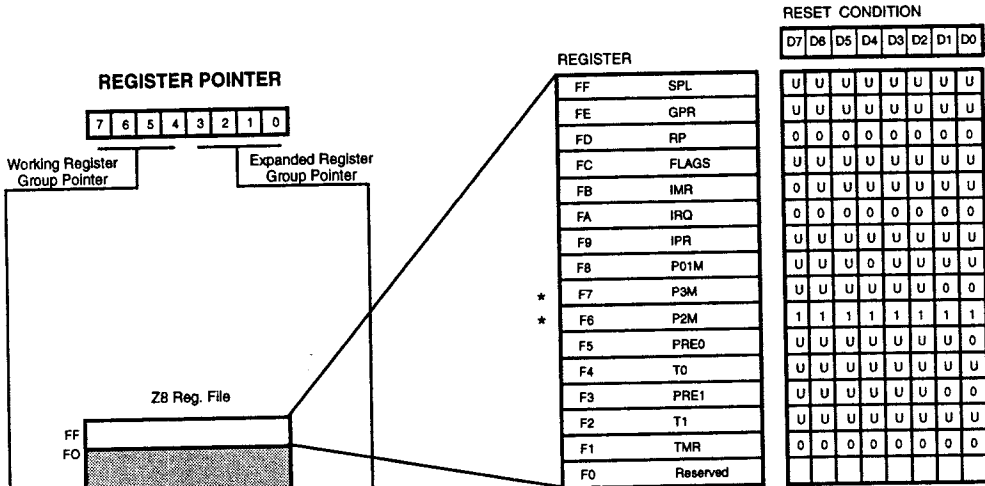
REGISTER POINTER

| 7 | 6 | 5 | 4 | 3 | 2 | 1 | 0 |
|---|---|---|---|---|---|---|---|

Working Register Group Pointer

Expanded Register Group Pointer

Z8 Reg. File

FF
FO

REGISTER

|   |    |          |
|---|----|----------|
|   | FF | SPL      |
|   | FE | GPR      |
|   | FD | RP       |
|   | FC | FLAGS    |
|   | FB | IMR      |
|   | FA | IRQ      |
|   | F9 | IPR      |
|   | F8 | P01M     |
| * | F7 | P3M      |
| * | F6 | P2M      |
|   | F5 | PRE0     |
|   | F4 | T0       |
|   | F3 | PRE1     |
|   | F2 | T1       |
|   | F1 | TMR      |
|   | F0 | Reserved |

RESET CONDITION

| D7 | D6 | D5 | D4 | D3 | D2 | D1 | D0 |
|---|---|---|---|---|---|---|---|
| U | U | U | U | U | U | U | U |
| U | U | U | U | U | U | U | U |
| 0 | 0 | 0 | 0 | 0 | 0 | 0 | 0 |
| U | U | U | U | U | U | U | U |
| 0 | U | U | U | U | U | U | U |
| 0 | 0 | 0 | 0 | 0 | 0 | 0 | 0 |
| U | U | U | U | U | U | U | U |
| U | U | U | 0 | U | U | U | U |
| U | U | U | U | U | U | 0 | 0 |
| 1 | 1 | 1 | 1 | 1 | 1 | 1 | 1 |
| U | U | U | U | U | U | U | 0 |
| U | U | U | U | U | U | U | U |
| U | U | U | U | U | U | 0 | 0 |
| U | U | U | U | U | U | U | U |
| 0 | 0 | 0 | 0 | 0 | 0 | 0 | 0 |
|   |   |   |   |   |   |   |   |